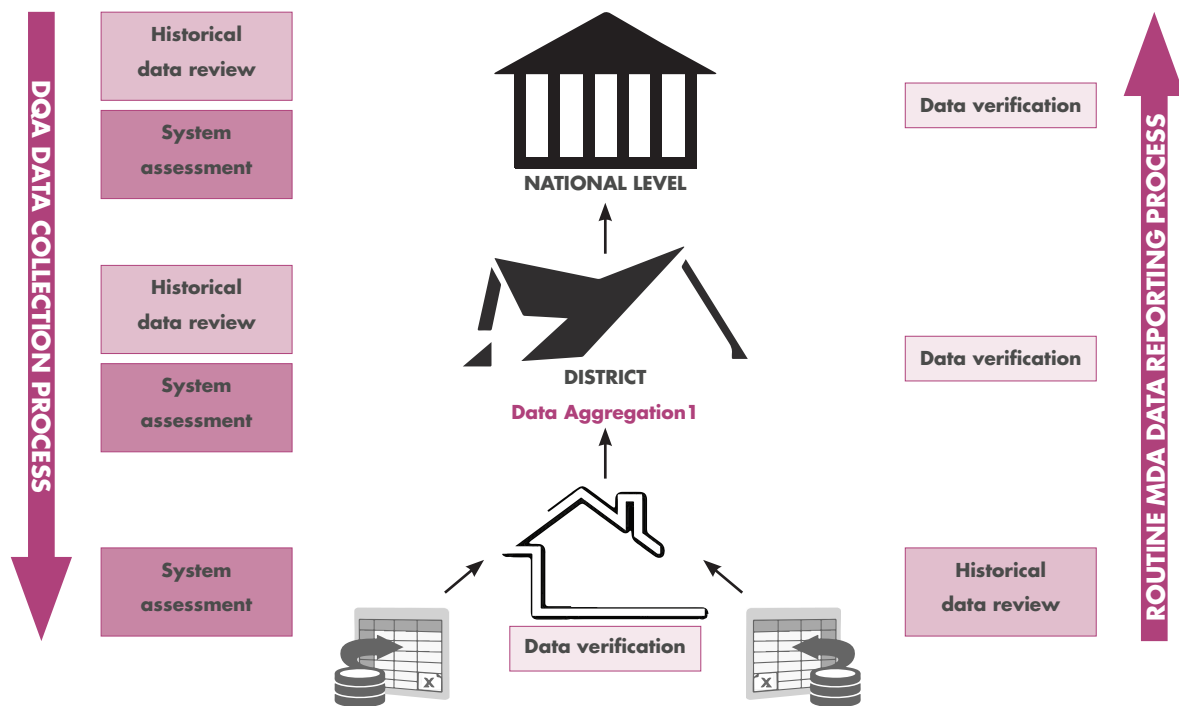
DQA DATA COLLECTION PROCESS

Historical data review

System assessment

Historical data review

System assessment

System assessment

NATIONAL LEVEL

DISTRICT

Data Aggregation1

Data verification

Data verification

Data verification

Historical data review

ROUTINE MDA DATA REPORTING PROCESS